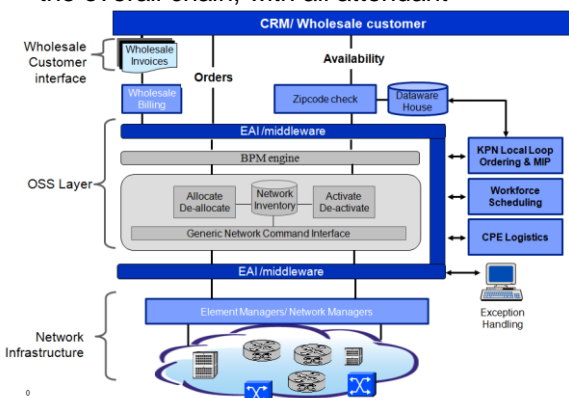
the overall chain, with all attendant

CRM/ Wholesale customer

Wholesale Customer interface

Wholesale Invoices

Orders

Availability

Wholesale Billing

Zipcode check

Dataware House

EAI /middleware

BPM engine

Allocate De-allocate

Network Inventory

Activate De-activate

Generic Network Command Interface

OSS Layer

KPN Local Loop Ordering & MIP

Workforce Scheduling

CPE Logistics

EAI /middleware

Element Managers/ Network Managers

Exception Handling

Network Infrastructure

0